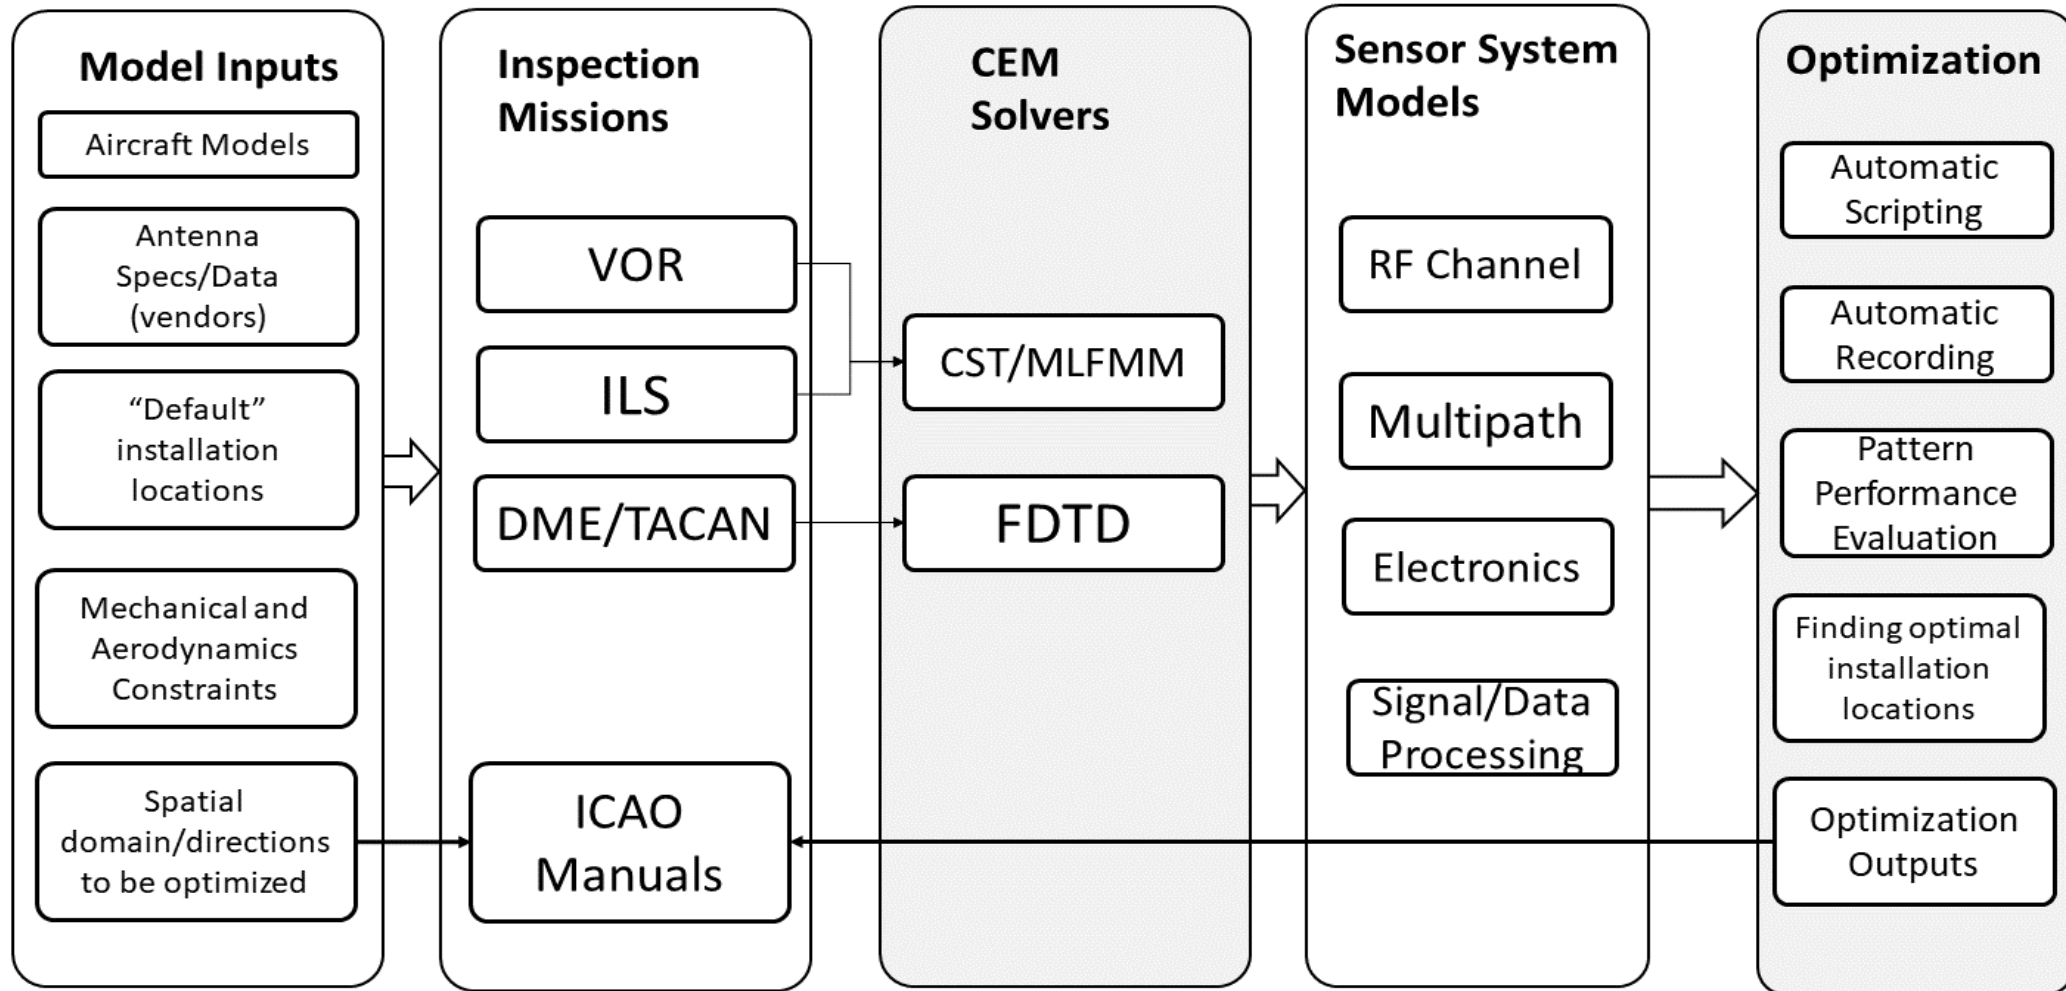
Model Inputs

Aircraft Models

Antenna Specs/Data (vendors)

“Default” installation locations

Mechanical and Aerodynamics Constraints

Spatial domain/directions to be optimized

Inspection Missions

VOR

ILS

DME/TACAN

ICAO Manuals

CEM Solvers

CST/MLFMM

FDTD

Sensor System Models

RF Channel

Multipath

Electronics

Signal/Data Processing

Optimization

Automatic Scripting

Automatic Recording

Pattern Performance Evaluation

Finding optimal installation locations

Optimization Outputs